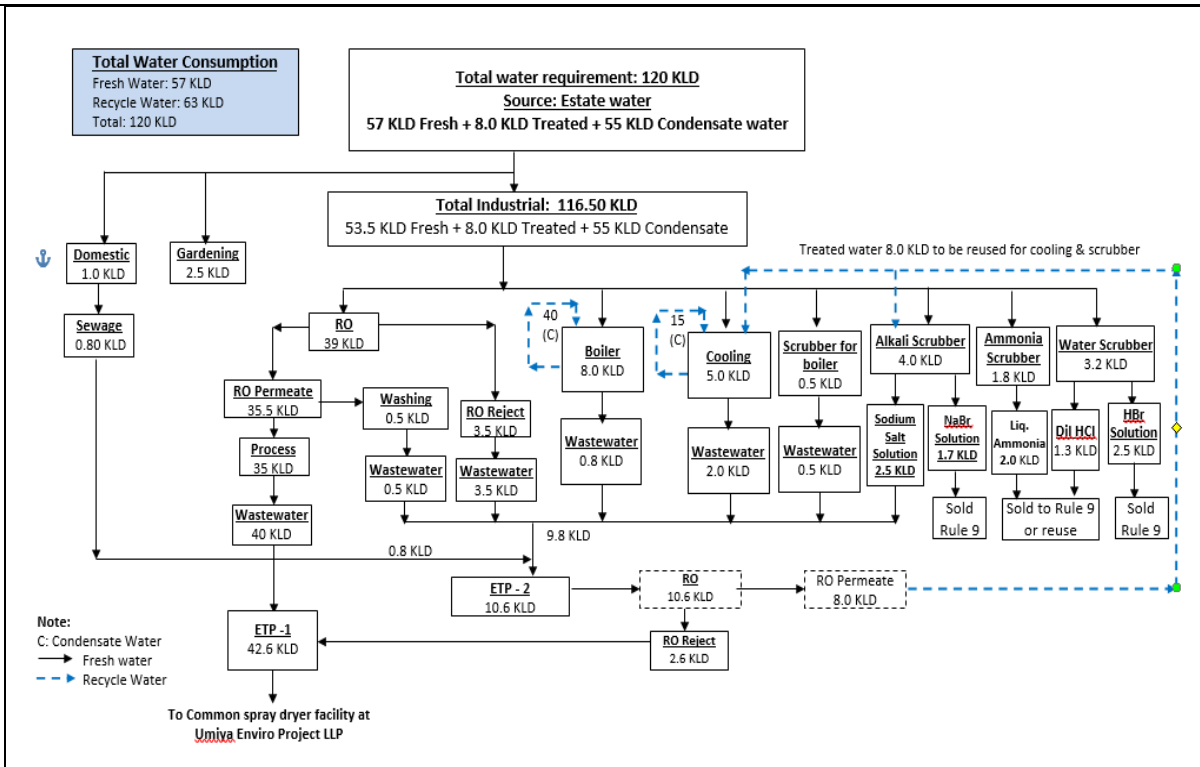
Total Water Consumption
Fresh Water: 57 KLD
Recycle Water: 63 KLD
Total: 120 KLD

Total water requirement: 120 KLD
Source: Estate water
57 KLD Fresh + 8.0 KLD Treated + 55 KLD Condensate water

Total Industrial: 116.50 KLD
53.5 KLD Fresh + 8.0 KLD Treated + 55 KLD Condensate

Treated water 8.0 KLD to be reused for cooling & scrubber

Domestic
1.0 KLD

Gardening
2.5 KLD

Sewage
0.80 KLD

RO
39 KLD

RO Permeate
35.5 KLD

Washing
0.5 KLD

RO Reject
3.5 KLD

Process
35 KLD

Wastewater
0.5 KLD

Wastewater
3.5 KLD

Wastewater
40 KLD

40
(C)

Boiler
8.0 KLD

Wastewater
0.8 KLD

15
(C)

Cooling
5.0 KLD

Wastewater
2.0 KLD

Scrubber for boiler
0.5 KLD

Wastewater
0.5 KLD

Alkali Scrubber
4.0 KLD

Sodium Salt Solution
2.5 KLD

NaBr Solution
1.7 KLD

Ammonia Scrubber
1.8 KLD

Liq. Ammonia
2.0 KLD

Water Scrubber
3.2 KLD

Dil HCl
1.3 KLD

HBr Solution
2.5 KLD

Sold
Rule 9

Sold to Rule 9
or reuse

Sold
Rule 9

0.8 KLD

9.8 KLD

ETP - 2
10.6 KLD

RO
10.6 KLD

RO Permeate
8.0 KLD

RO Reject
2.6 KLD

ETP -1
42.6 KLD

Note:
C: Condensate Water
Fresh water
Recycle Water

To Common spray dryer facility at
Umiya Enviro Project LLP